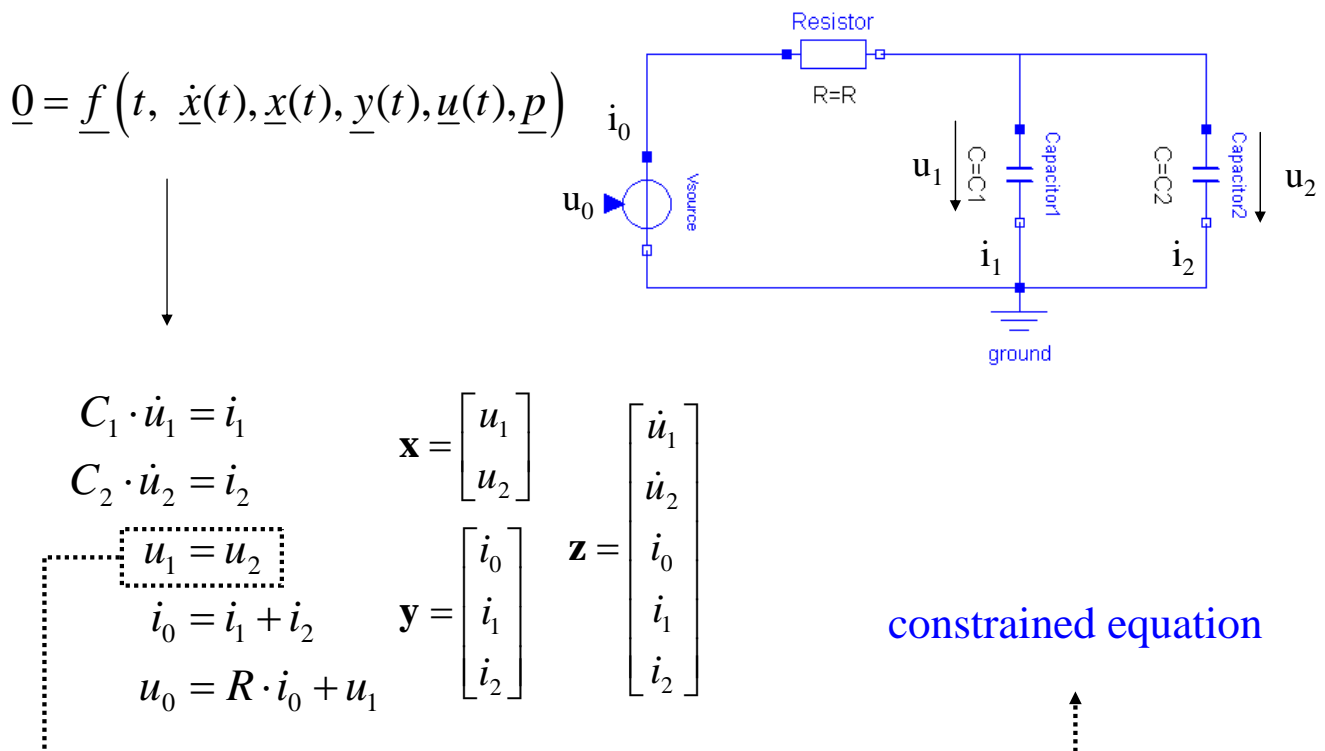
$\underline{0} = \underline{f}\left(t,\ \underline{\dot{x}}(t), \underline{x}(t), \underline{y}(t), \underline{u}(t), \underline{p}\right)$

Resistor

R=R

$i_0$

$u_0$

Vsource

$u_1$

C=C1

Capacitor1

C=C2

Capacitor2

$u_2$

$i_1$

$i_2$

ground

$C_1 \cdot \dot{u}_1 = i_1$

$C_2 \cdot \dot{u}_2 = i_2$

$u_1 = u_2$

$i_0 = i_1 + i_2$

$u_0 = R \cdot i_0 + u_1$

$\mathbf{x} = \begin{bmatrix} u_1 \\ u_2 \end{bmatrix}$

$\mathbf{y} = \begin{bmatrix} i_0 \\ i_1 \\ i_2 \end{bmatrix}$

$\mathbf{z} = \begin{bmatrix} \dot{u}_1 \\ \dot{u}_2 \\ i_0 \\ i_1 \\ i_2 \end{bmatrix}$

constrained equation